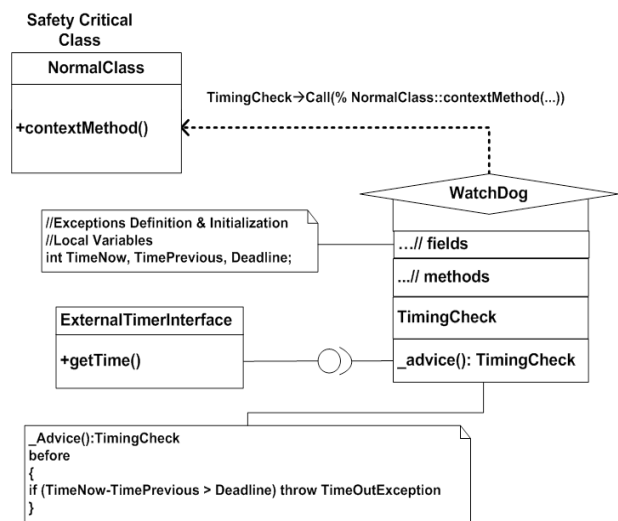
Safety Critical Class

NormalClass

+contextMethod()

TimingCheck→Call(% NormalClass::contextMethod(...))

WatchDog

//Exceptions Definition & Initialization
//Local Variables
int TimeNow, TimePrevious, Deadline;

...// fields

...// methods

TimingCheck

_advice(): TimingCheck

ExternalTimerInterface

+getTime()

_Advice():TimingCheck
before
{
if (TimeNow-TimePrevious > Deadline) throw TimeOutException
}